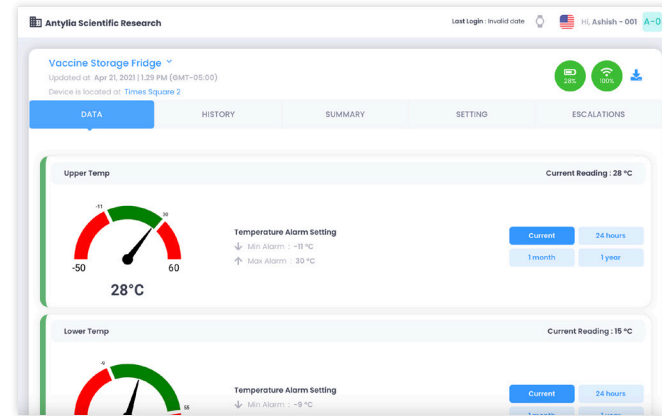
Antylia Scientific Research

Last Login : Invalid date

Hi, Ashish - 001

A-0

Vaccine Storage Fridge

Updated at Apr 21, 2021 | 1:29 PM (GMT-05:00)

Device is located at Times Square 2

28%

100%

DATA

HISTORY

SUMMARY

SETTING

ESCALATIONS

Upper Temp

Current Reading : 28 °C

-11

30

-50

60

28°C

Temperature Alarm Setting

Min Alarm : -11 °C

Max Alarm : 30 °C

Current

24 hours

1 month

1 year

Lower Temp

Current Reading : 15 °C

-9

55

Temperature Alarm Setting

Min Alarm : -9 °C

Current

24 hours

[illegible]

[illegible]